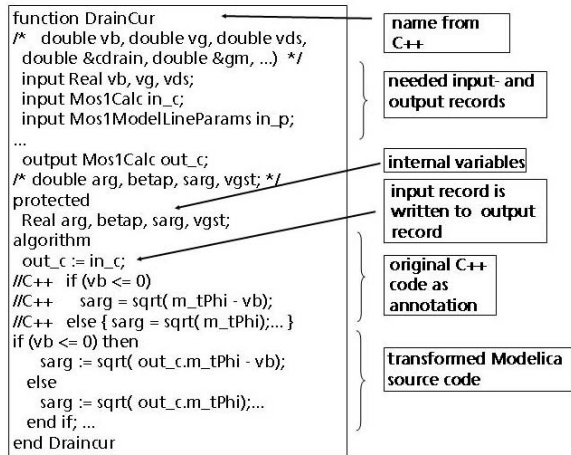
function DrainCur
/* double vb, double vg, double vds, double &cdrain, double &gm, ...) */
input Real vb, vg, vds;
input Mos1Calc in_c;
input Mos1ModelLineParams in_p;
...
output Mos1Calc out_c;
/* double arg, betap, sarg, vgst; */
protected
Real arg, betap, sarg, vgst;
algorithm
out_c := in_c;
//C++ if (vb <= 0)
//C++ sarg = sqrt( m_tPhi - vb);
//C++ else { sarg = sqrt( m_tPhi);... }
if (vb <= 0) then
sarg := sqrt( out_c.m_tPhi - vb);
else
sarg := sqrt( out_c.m_tPhi);...
end if; ...
end Draincur

name from C++

needed input- and output records

internal variables

input record is written to output record

original C++ code as annotation

transformed Modelica source code